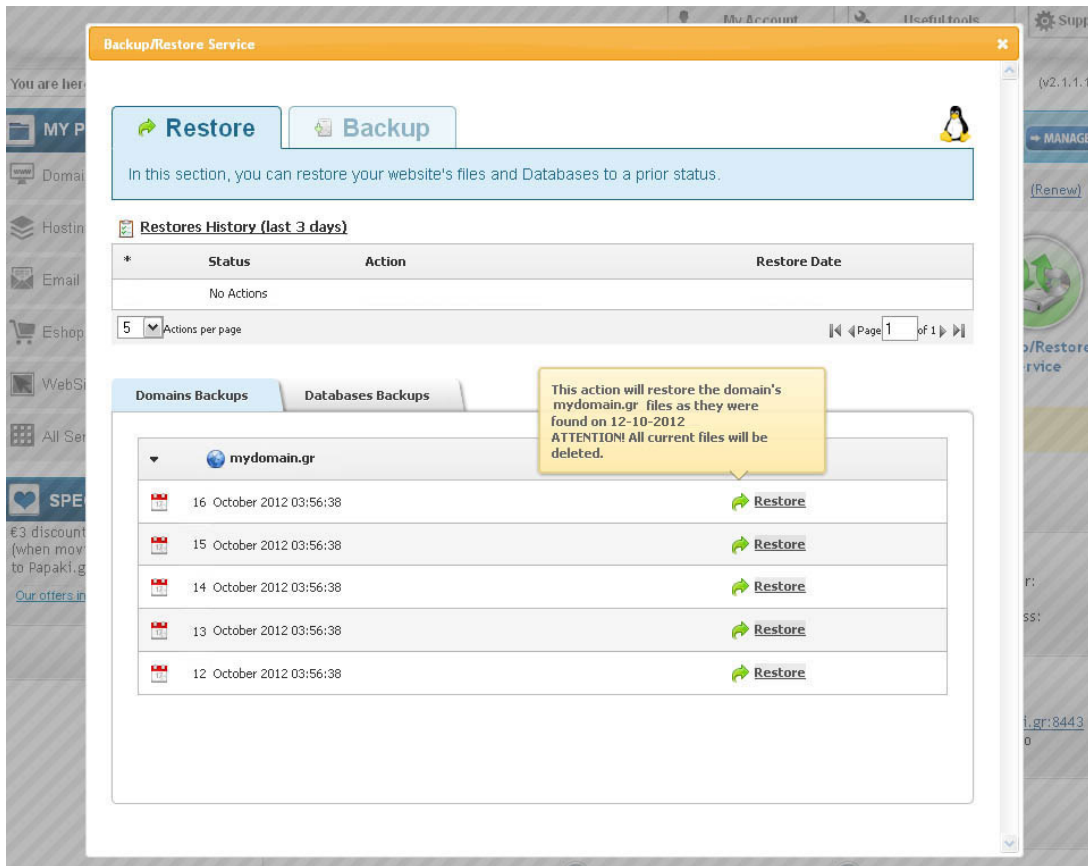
My Account Useful tools Supp

You are her (v2.1.1.

MY P

Domai

Hostin

Email

Eshop

WebSi

All Ser

SPE

€3 discount (when mov to Papaki.g

Our offers in

MANAGE

(Renew)

o/Restore rvice

r:

ss:

i.gr:8443
0

Backup/Restore Service

Restore

Backup

In this section, you can restore your website's files and Databases to a prior status.

Restores History (last 3 days)

| * | Status | Action | Restore Date |
|---|---|---|---|
| | No Actions | | |

5 Actions per page

Page 1 of 1

Domains Backups

Databases Backups

This action will restore the domain's mydomain.gr files as they were found on 12-10-2012
ATTENTION! All current files will be deleted.

mydomain.gr

16 October 2012 03:56:38 Restore

15 October 2012 03:56:38 Restore

14 October 2012 03:56:38 Restore

13 October 2012 03:56:38 Restore

12 October 2012 03:56:38 Restore